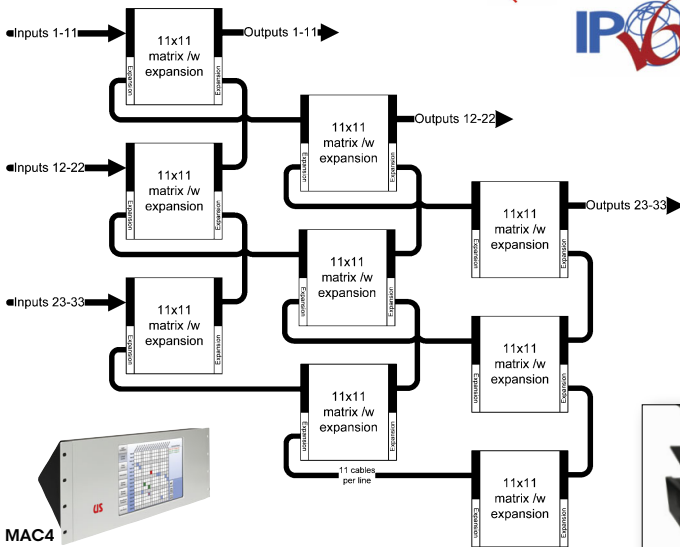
Inputs 1-11

11x11 matrix /w expansion

Expansion

Expansion

Outputs 1-11

Inputs 12-22

11x11 matrix /w expansion

Expansion

Expansion

Inputs 23-33

11x11 matrix /w expansion

Expansion

Expansion

11x11 matrix /w expansion

Expansion

Expansion

Outputs 12-22

11x11 matrix /w expansion

Expansion

Expansion

11x11 matrix /w expansion

Expansion

Expansion

11 cables per line

11x11 matrix /w expansion

Expansion

Expansion

Outputs 23-33

11x11 matrix /w expansion

Expansion

Expansion

11x11 matrix /w expansion

Expansion

Expansion

IPv6

MAC4